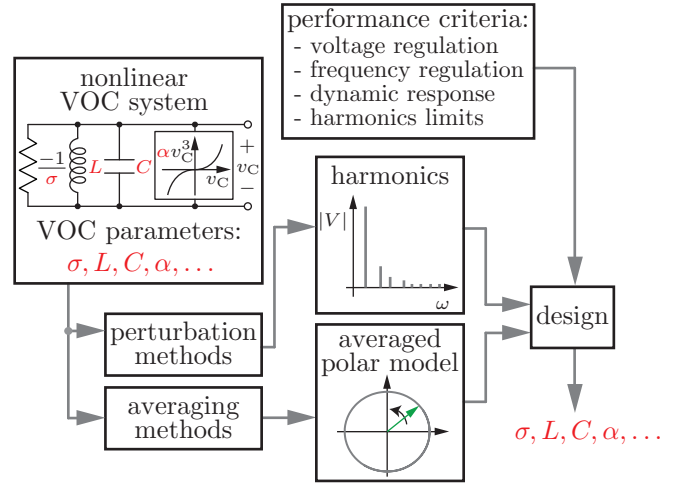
performance criteria:
- voltage regulation
- frequency regulation
- dynamic response
- harmonics limits

nonlinear VOC system

$\frac{-1}{\sigma}$ $L$ $C$ $\alpha v_C^3$ $v_C$ $+$ $v_C$ $-$

VOC parameters:
$\sigma, L, C, \alpha, \ldots$

harmonics

$|V|$

$\omega$

perturbation methods

averaging methods

averaged polar model

design

$\sigma, L, C, \alpha, \ldots$